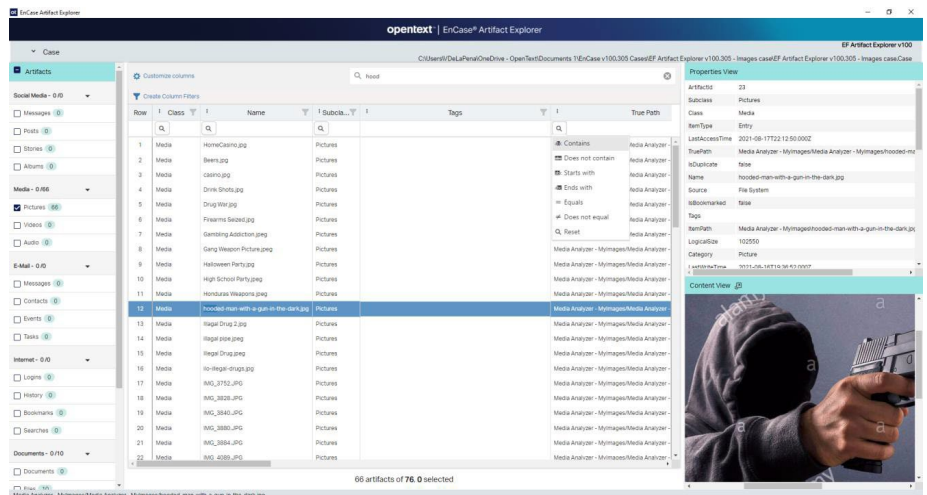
EnCase Artifact Explorer

opentext | EnCase® Artifact Explorer

Case

EF Artifact Explorer v100

C:\Users\VDeLaPena\OneDrive - OpenText\Documents 1\EnCase v100.305 Cases\EF Artifact Explorer v100.305 - Images case\EF Artifact Explorer v100.305 - Images case.Case

Artifacts

Social Media - 0/0

Messages 0

Posts 0

Stories 0

Albums 0

Media - 0/66

Pictures 66

Videos 0

Audio 0

E-Mail - 0/0

Messages 0

Contacts 0

Events 0

Tasks 0

Internet - 0/0

Logins 0

History 0

Bookmarks 0

Searches 0

Documents - 0/10

Documents 0

Files 10

Customize columns

hood

Create Column Filters

| Row | Class | Name | Subcla... | Tags | True Path |
|---|---|---|---|---|---|
| 1 | Media | HomeCasino.jpg | Pictures | | Media Analyzer - |
| 2 | Media | Beers.jpg | Pictures | | Media Analyzer - |
| 3 | Media | casino.jpg | Pictures | | Media Analyzer - |
| 4 | Media | Drink Shots.jpg | Pictures | | Media Analyzer - |
| 5 | Media | Drug War.jpg | Pictures | | Media Analyzer - |
| 6 | Media | Firearms Seized.jpg | Pictures | | Media Analyzer - |
| 7 | Media | Gambling Addiction.jpeg | Pictures | | Media Analyzer - |
| 8 | Media | Gang Weapon Picture.jpeg | Pictures | | Media Analyzer - MyImages/Media Analyzer - |
| 9 | Media | Halloween Party.jpg | Pictures | | Media Analyzer - MyImages/Media Analyzer - |
| 10 | Media | High School Party.jpeg | Pictures | | Media Analyzer - MyImages/Media Analyzer - |
| 11 | Media | Honduras Weapons.jpeg | Pictures | | Media Analyzer - MyImages/Media Analyzer - |
| 12 | Media | hooded-man-with-a-gun-in-the-dark.jpg | Pictures | | Media Analyzer - MyImages/Media Analyzer - |
| 13 | Media | Illegal Drug 2.jpg | Pictures | | Media Analyzer - MyImages/Media Analyzer - |
| 14 | Media | illegal pipe.jpeg | Pictures | | Media Analyzer - MyImages/Media Analyzer - |
| 15 | Media | Illegal Drug.jpeg | Pictures | | Media Analyzer - MyImages/Media Analyzer - |
| 16 | Media | lio-illegal-drugs.jpg | Pictures | | Media Analyzer - MyImages/Media Analyzer - |
| 17 | Media | IMG_3752.JPG | Pictures | | Media Analyzer - MyImages/Media Analyzer - |
| 18 | Media | IMG_3828.JPG | Pictures | | Media Analyzer - MyImages/Media Analyzer - |
| 19 | Media | IMG_3840.JPG | Pictures | | Media Analyzer - MyImages/Media Analyzer - |
| 20 | Media | IMG_3880.JPG | Pictures | | Media Analyzer - MyImages/Media Analyzer - |
| 21 | Media | IMG_3884.JPG | Pictures | | Media Analyzer - MyImages/Media Analyzer - |
| 22 | Media | IMG_4089.JPG | Pictures | | Media Analyzer - MyImages/Media Analyzer - |

Contains
Does not contain
Starts with
Ends with
Equals
Does not equal
Reset

66 artifacts of 76, 0 selected

Properties View

| ArtifactId | 23 |
|---|---|
| Subclass | Pictures |
| Class | Media |
| ItemType | Entry |
| LastAccessTime | 2021-08-17T22:12:50.000Z |
| TruePath | Media Analyzer - MyImages/Media Analyzer - MyImages/hooded-ma |
| IsDuplicate | false |
| Name | hooded-man-with-a-gun-in-the-dark.jpg |
| Source | File System |
| IsBookmarked | false |
| Tags | |
| ItemPath | Media Analyzer - MyImages/hooded-man-with-a-gun-in-the-dark.jpg |
| LogicalSize | 102550 |
| Category | Picture |
| LastWriteTime | 2021-08-18T19:36:52.000Z |

Content View

a
a
a
a

Media Analyzer - MyImages/Media Analyzer - MyImages/hooded-man-with-a-gun-in-the-dark.jpg